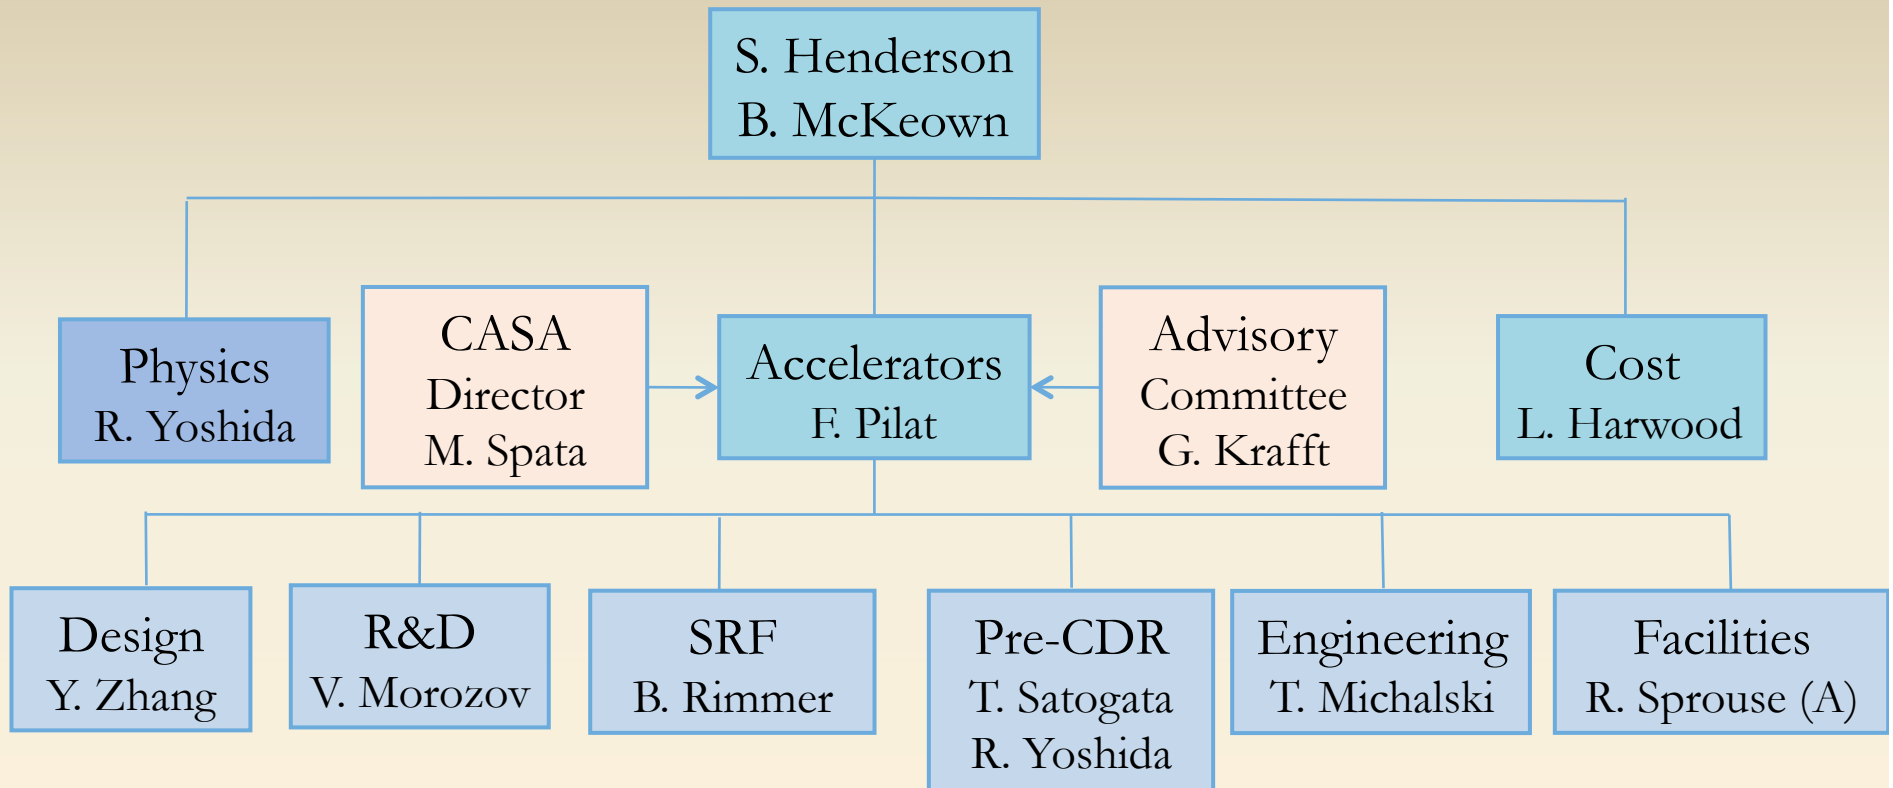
S. Henderson
B. McKeown

Physics
R. Yoshida

CASA
Director
M. Spata

Accelerators
F. Pilat

Advisory
Committee
G. Krafft

Cost
L. Harwood

Design
Y. Zhang

R&D
V. Morozov

SRF
B. Rimmer

Pre-CDR
T. Satogata
R. Yoshida

Engineering
T. Michalski

Facilities
R. Sprouse (A)